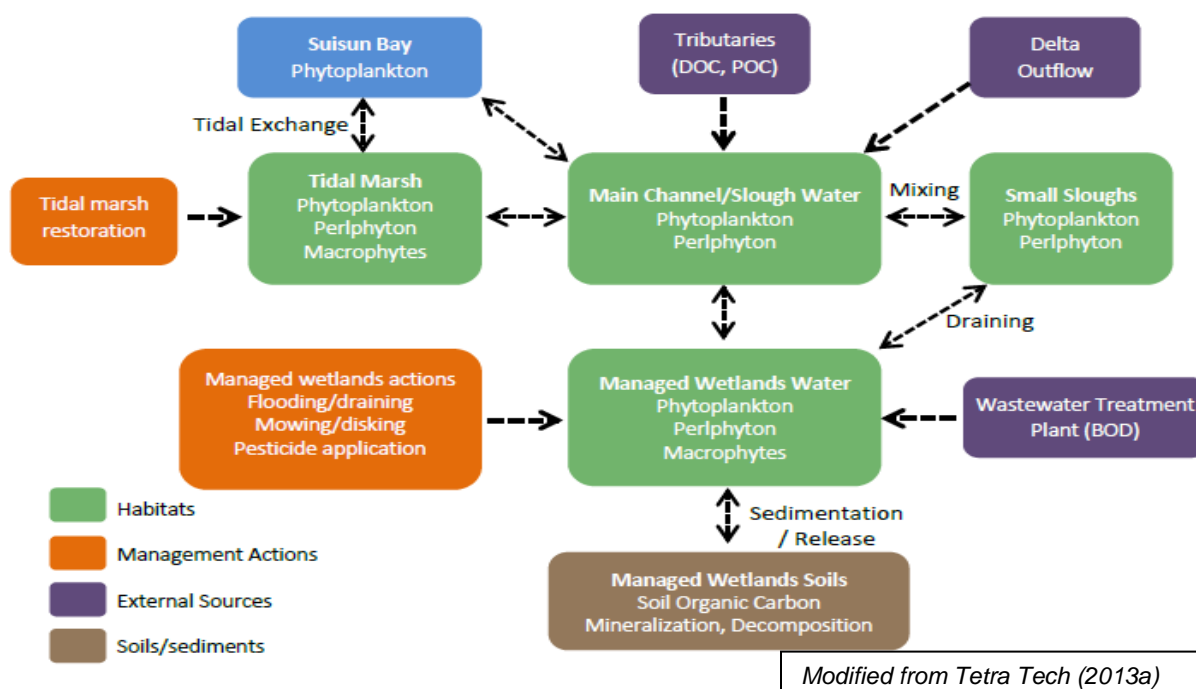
Suisun Bay
Phytoplankton

Tributaries
(DOC, POC)

Delta
Outflow

Tidal Exchange

Tidal marsh restoration

Tidal Marsh
Phytoplankton
Perlphyton
Macrophytes

Main Channel/Slough Water
Phytoplankton
Perlphyton

Mixing

Small Sloughs
Phytoplankton
Perlphyton

Draining

Managed wetlands actions
Flooding/draining
Mowing/disking
Pesticide application

Managed Wetlands Water
Phytoplankton
Perlphyton
Macrophytes

Wastewater Treatment
Plant (BOD)

Sedimentation
/ Release

Managed Wetlands Soils
Soil Organic Carbon
Mineralization, Decomposition

Habitats
Management Actions
External Sources
Soils/sediments

Modified from Tetra Tech (2013a)